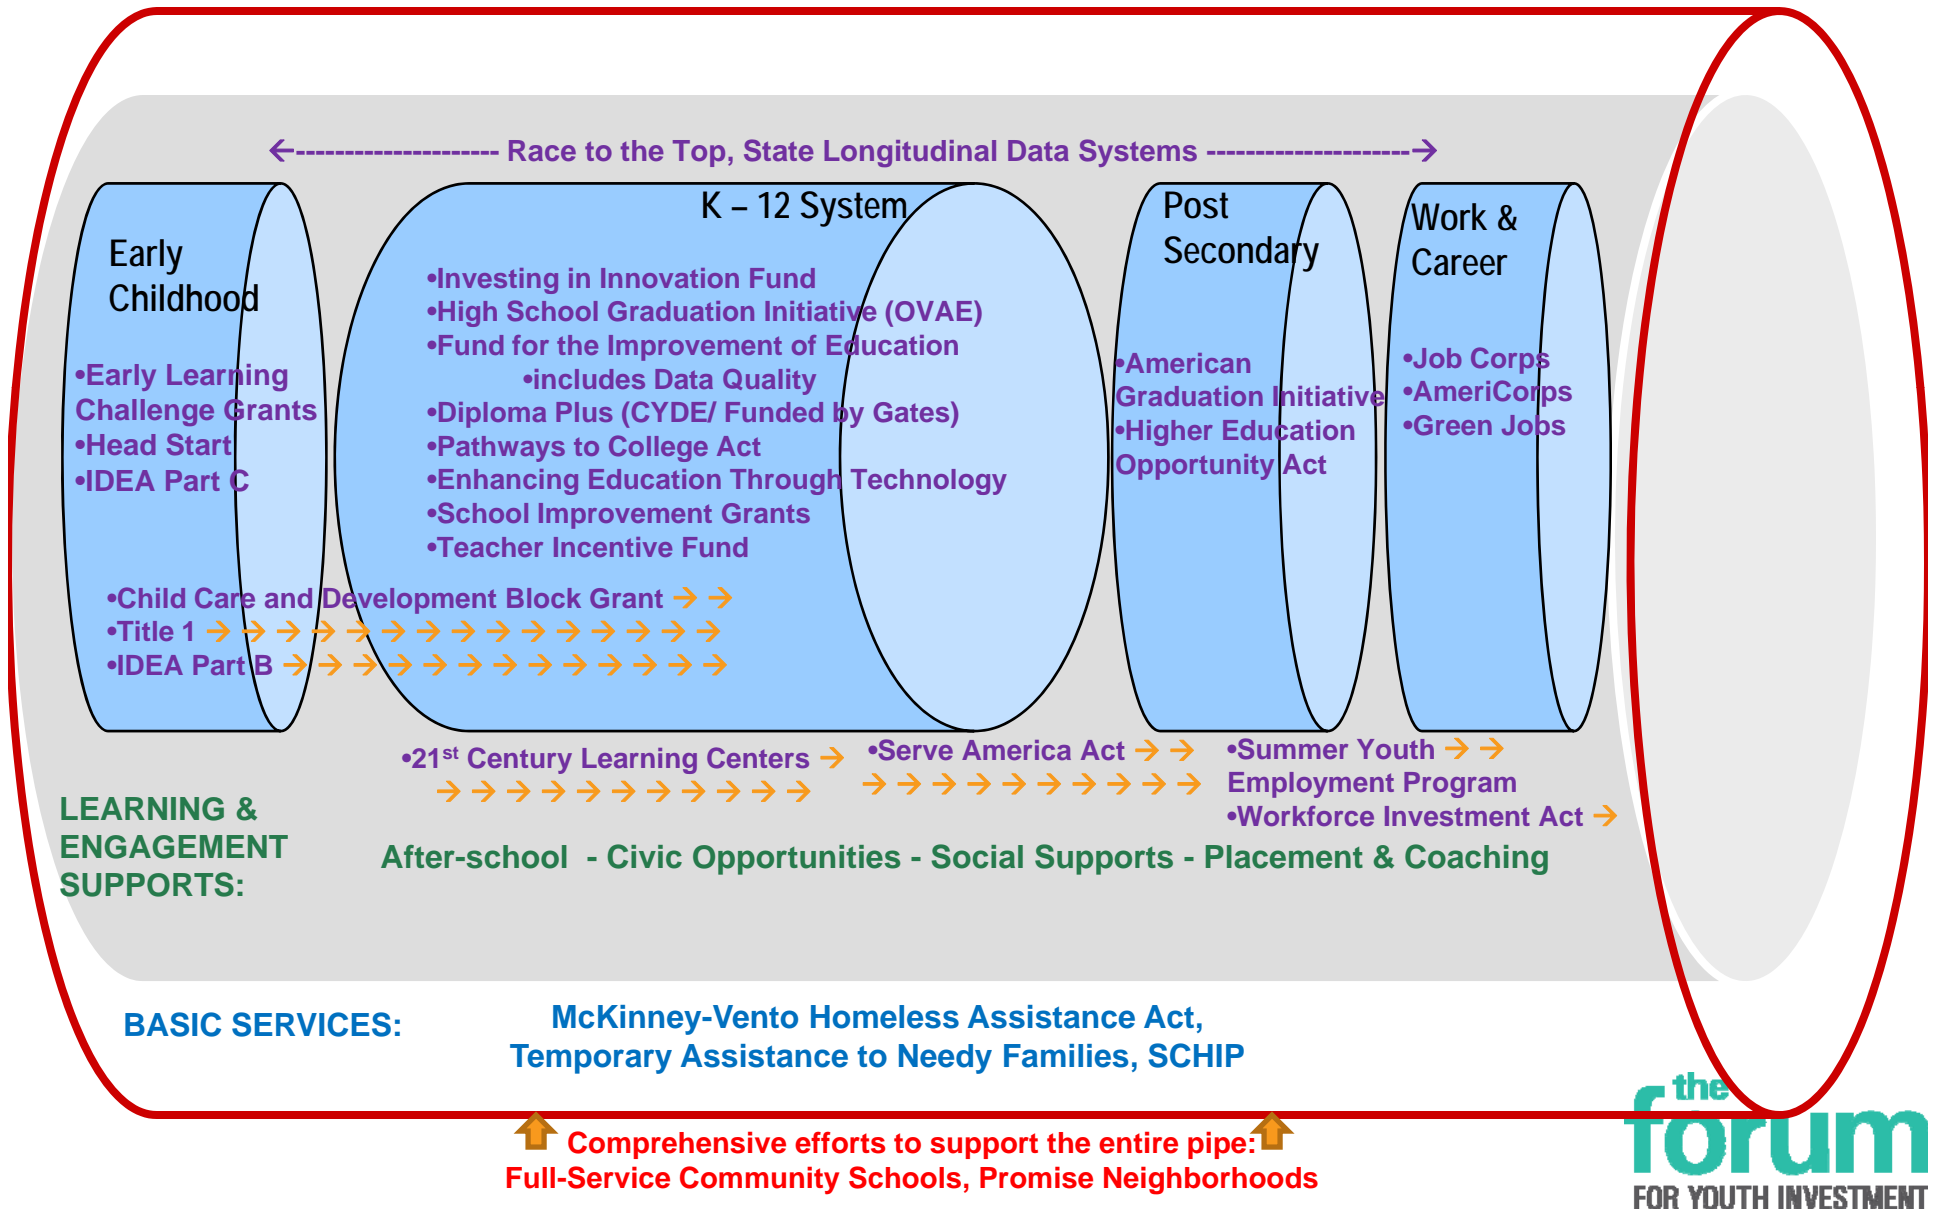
←-------------------- Race to the Top, State Longitudinal Data Systems --------------------→

Early Childhood

•Early Learning Challenge Grants
•Head Start
•IDEA Part C

K – 12 System

•Investing in Innovation Fund
•High School Graduation Initiative (OVAE)
•Fund for the Improvement of Education
•includes Data Quality
•Diploma Plus (CYDE/ Funded by Gates)
•Pathways to College Act
•Enhancing Education Through Technology
•School Improvement Grants
•Teacher Incentive Fund

Post Secondary

•American Graduation Initiative
•Higher Education Opportunity Act

Work & Career

•Job Corps
•AmeriCorps
•Green Jobs

•Child Care and Development Block Grant → →
•Title 1 → → → → → → → → → → → → → → →
•IDEA Part B → → → → → → → → → → → → →

•21$^{st}$ Century Learning Centers → → → → → → → → → → → →
•Serve America Act → → → → → → → → → → → →
•Summer Youth → → Employment Program
•Workforce Investment Act →

LEARNING & ENGAGEMENT SUPPORTS:

After-school - Civic Opportunities - Social Supports - Placement & Coaching

BASIC SERVICES:

McKinney-Vento Homeless Assistance Act, Temporary Assistance to Needy Families, SCHIP

Comprehensive efforts to support the entire pipe:
Full-Service Community Schools, Promise Neighborhoods

the forum FOR YOUTH INVESTMENT